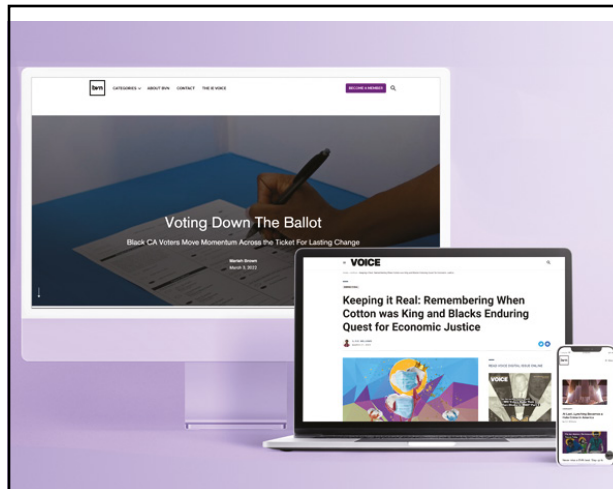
bvn CATEGORIES ABOUT BVN CONTACT THE IE VOICE BECOME A MEMBER

Voting Down The Ballot

Black CA Voters Move Momentum Across the Ticket For Lasting Change

Mariah Brown
March 3, 2022

VOICE

Keeping it Real: Remembering When Cotton was King and Blacks Enduring Quest for Economic Justice

READ VOICE DIGITAL ISSUE ONLINE

VOICE

bvn